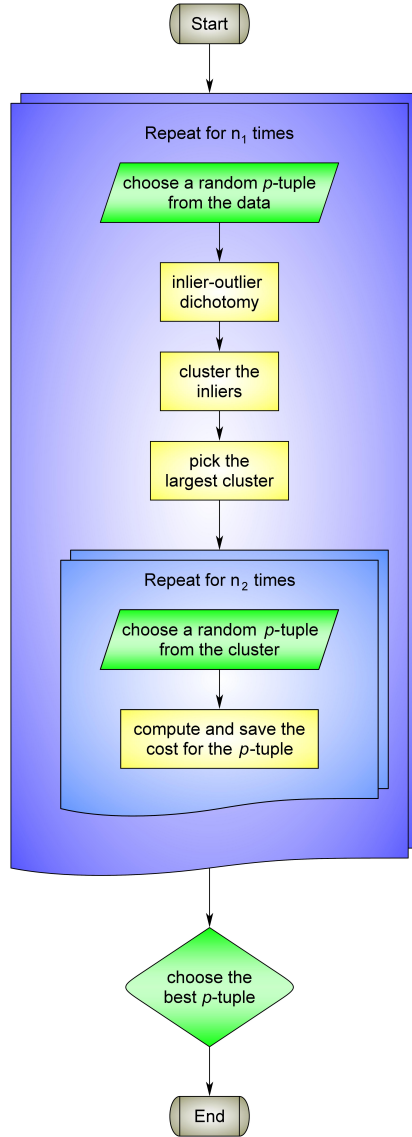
Start

Repeat for $n_1$ times

choose a random $p$-tuple from the data

inlier-outlier dichotomy

cluster the inliers

pick the largest cluster

Repeat for $n_2$ times

choose a random $p$-tuple from the cluster

compute and save the cost for the $p$-tuple

choose the best $p$-tuple

End